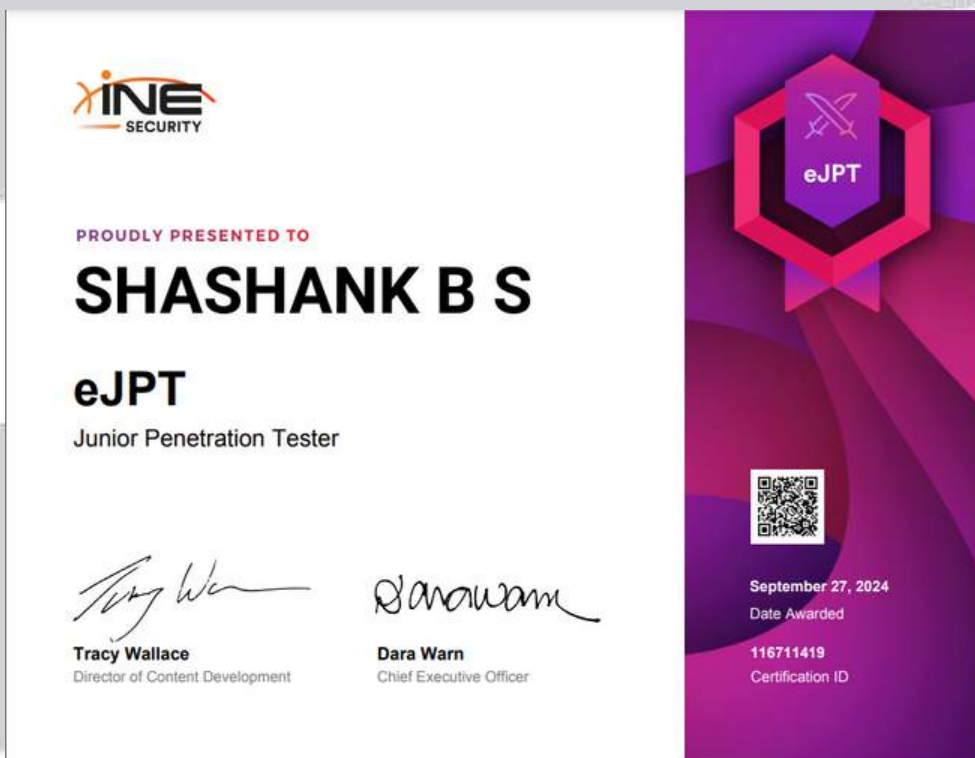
INE SECURITY

PROUDLY PRESENTED TO

SHASHANK B S

eJPT

Junior Penetration Tester

Tracy Wallace
Director of Content Development

Dara Warn
Chief Executive Officer

eJPT

September 27, 2024
Date Awarded

116711419
Certification ID